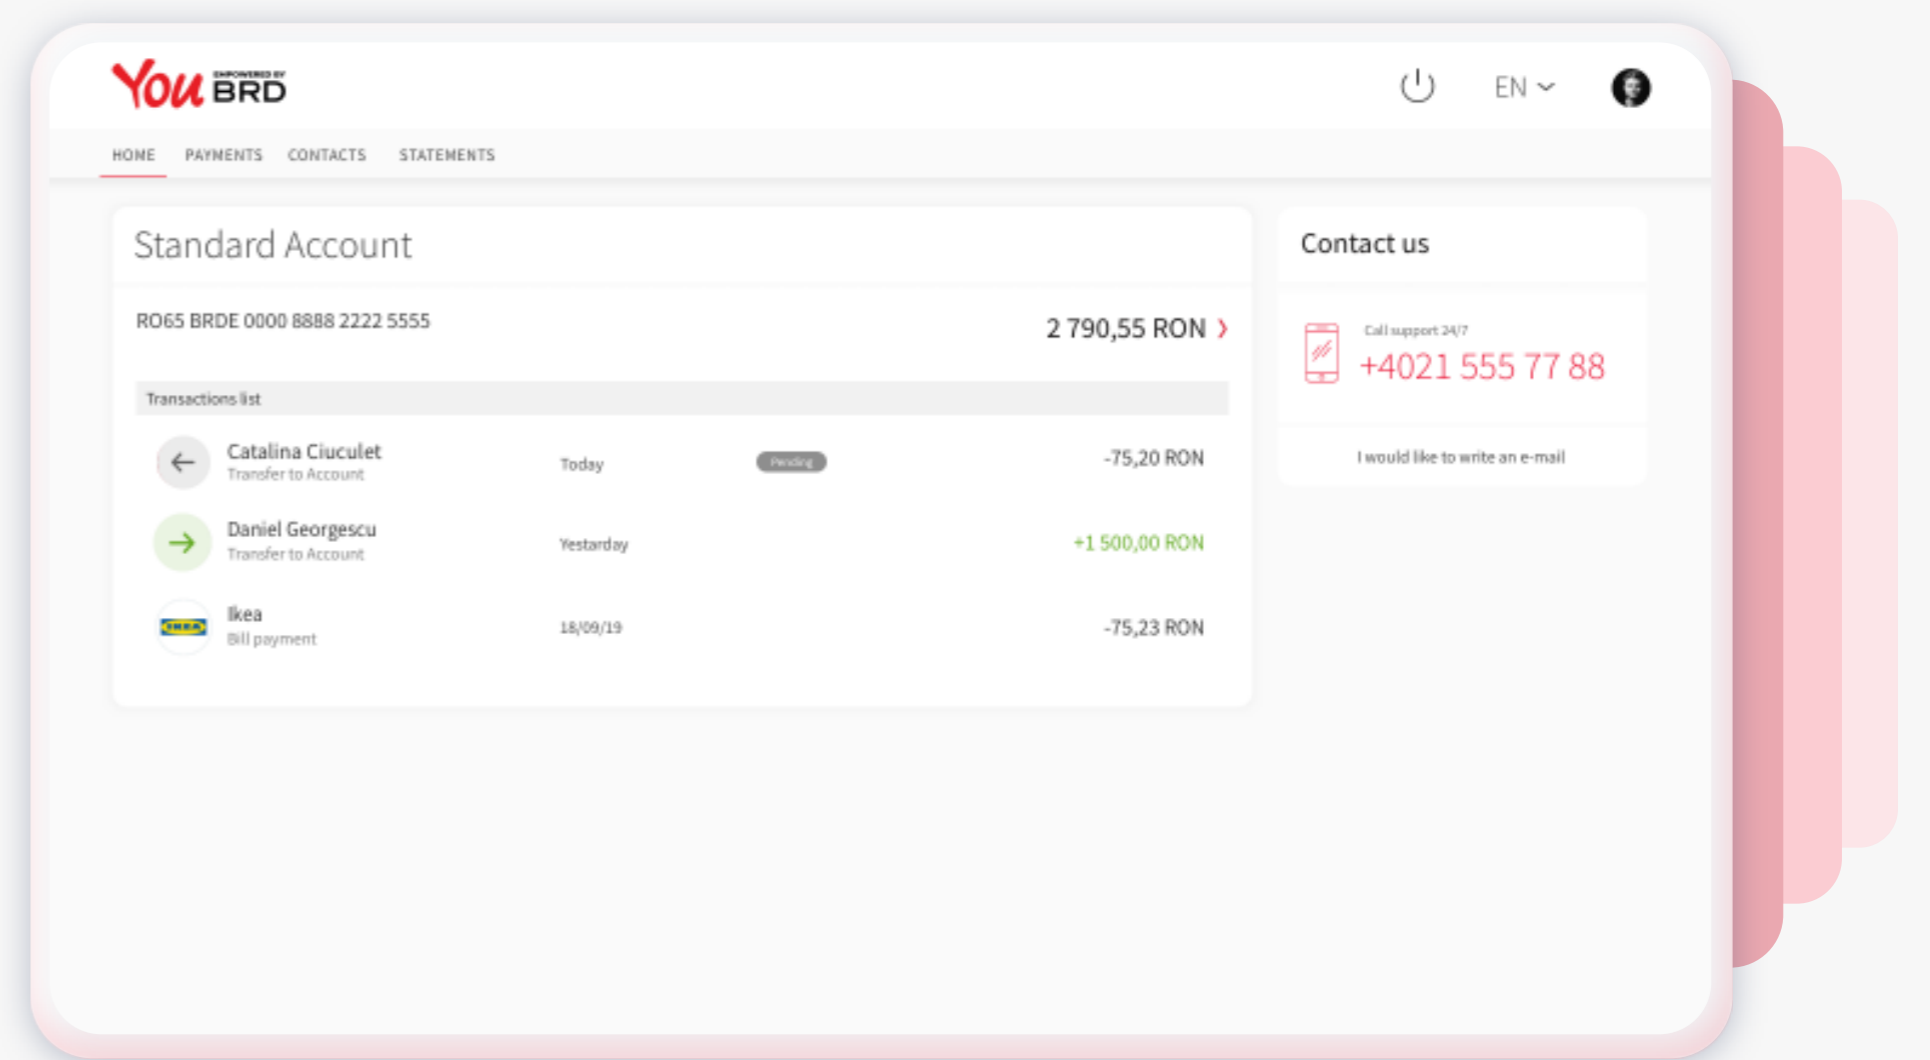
You EMPOWERED BY BRD

EN

HOME PAYMENTS CONTACTS STATEMENTS

Standard Account

RO65 BRDE 0000 8888 2222 5555

2 790,55 RON

Transactions list

Catalina Ciuculet
Transfer to Account
Today
Pending
-75,20 RON

Daniel Georgescu
Transfer to Account
Yestarday
+1 500,00 RON

IKEA
Ikea
Bill payment
18/09/19
-75,23 RON

Contact us

Call support 24/7
+4021 555 77 88

I would like to write an e-mail